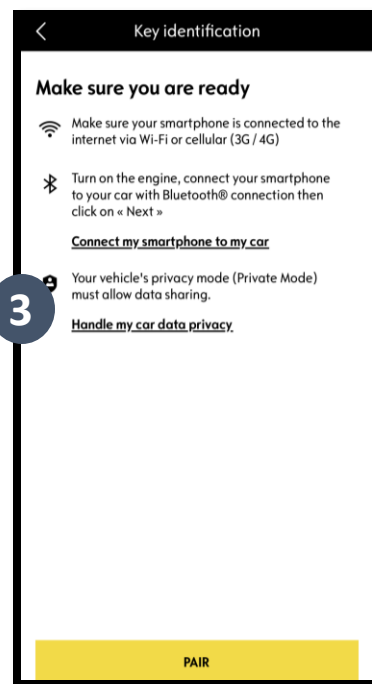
Key identification

Make sure you are ready

Make sure your smartphone is connected to the internet via Wi-Fi or cellular (3G / 4G)

Turn on the engine, connect your smartphone to your car with Bluetooth® connection then click on « Next »

Connect my smartphone to my car

3

Your vehicle's privacy mode (Private Mode) must allow data sharing.

Handle my car data privacy

PAIR